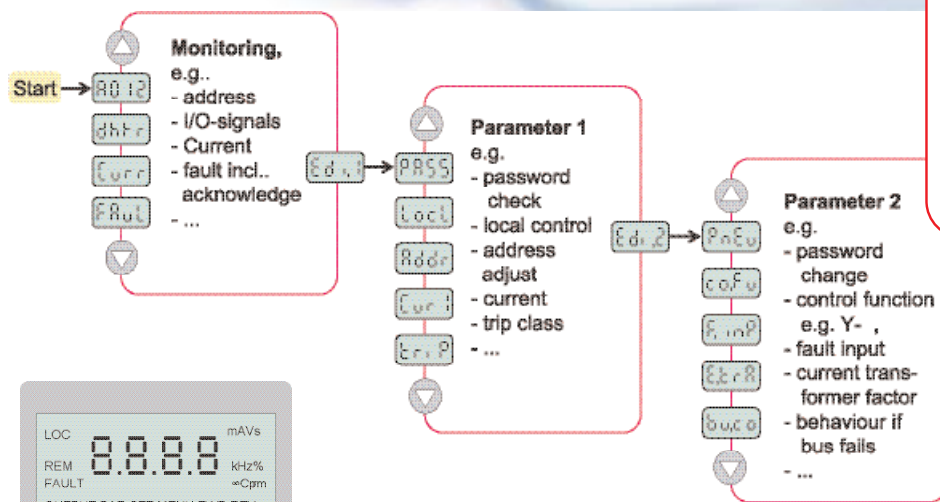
Start

A0 12

dhtr

Curr

FAul

Monitoring, e.g..
- address
- I/O-signals
- Current
- fault incl.. acknowledge
- ...

Ed1.1

PASS

Locl

Addr

Cur1

trIP

Parameter 1
e.g.
- password check
- local control
- address adjuat
- current
- trip class
- ...

Ed1.2

PnEu

coFu

FInP

Etr8

buco

Parameter 2
e.g.
- password change
- control function e.g. Y- ,
- fault input
- current transformer factor
- behaviour if bus fails
- ...

LOC
REM
FAULT
8.8.8.8
mAVs
kHz%
∞Cpm